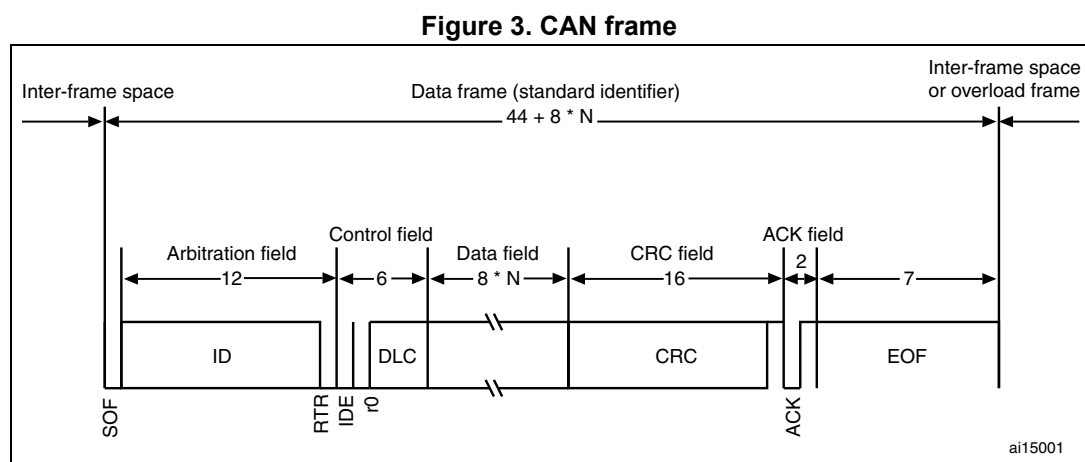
Figure 3. CAN frame

Inter-frame space

Data frame (standard identifier)

Inter-frame space or overload frame

44 + 8 * N

Arbitration field

Control field

Data field

CRC field

ACK field

12

6

8 * N

16

2

7

ID

DLC

CRC

EOF

SOF

RTR

IDE

r0

ACK

ai15001